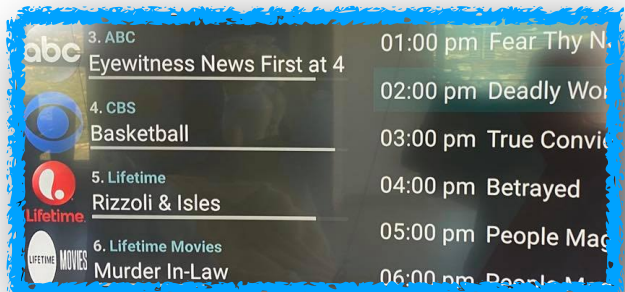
abc 3. ABC
Eyewitness News First at 4

4. CBS
Basketball

Lifetime 5. Lifetime
Rizzoli & Isles

LIFETIME MOVIES 6. Lifetime Movies
Murder In-Law

01:00 pm Fear Thy N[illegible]
02:00 pm Deadly Wo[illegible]
03:00 pm True Convic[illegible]
04:00 pm Betrayed
05:00 pm People Mag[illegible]
06:00 pm People M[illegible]